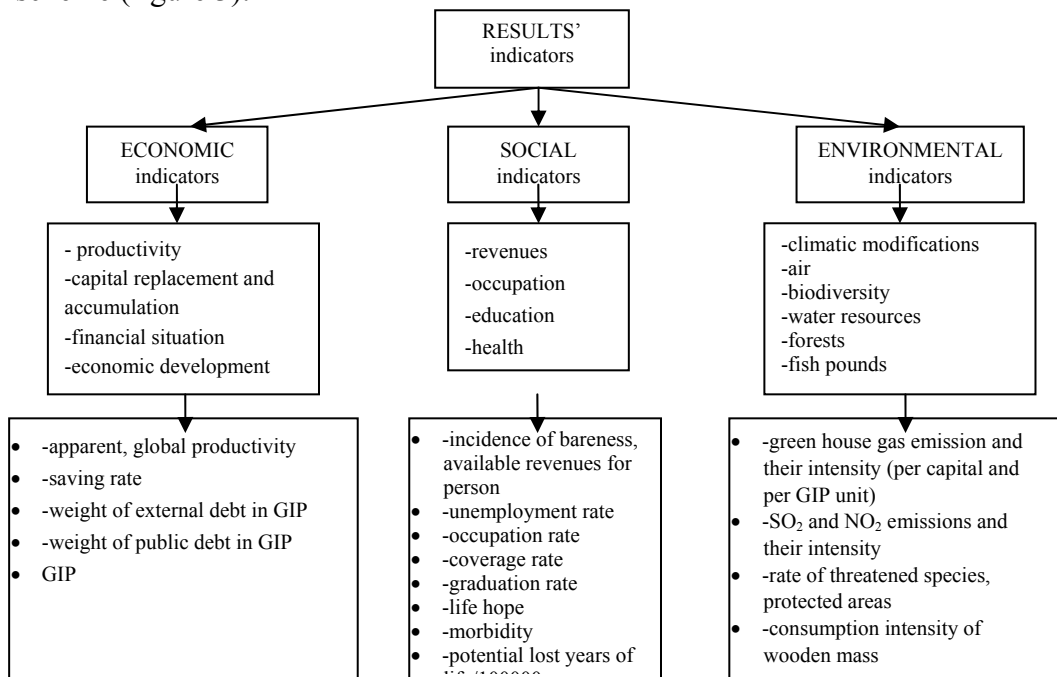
scheme (Figure 3).

RESULTS' indicators

ECONOMIC indicators

SOCIAL indicators

ENVIRONMENTAL indicators

- productivity
-capital replacement and accumulation
-financial situation
-economic development

-revenues
-occupation
-education
-health

-climatic modifications
-air
-biodiversity
-water resources
-forests
-fish pounds

- -apparent, global productivity
- -saving rate
- -weight of external debt in GIP
- -weight of public debt in GIP
- GIP

- -incidence of bareness, available revenues for person
- -unemployment rate
- -occupation rate
- -coverage rate
- -graduation rate
- -life hope
- -morbidity
- -potential lost years of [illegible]

- -green house gas emission and their intensity (per capital and per GIP unit)
- -$SO_2$ and $NO_2$ emissions and their intensity
- -rate of threatened species, protected areas
- -consumption intensity of wooden mass